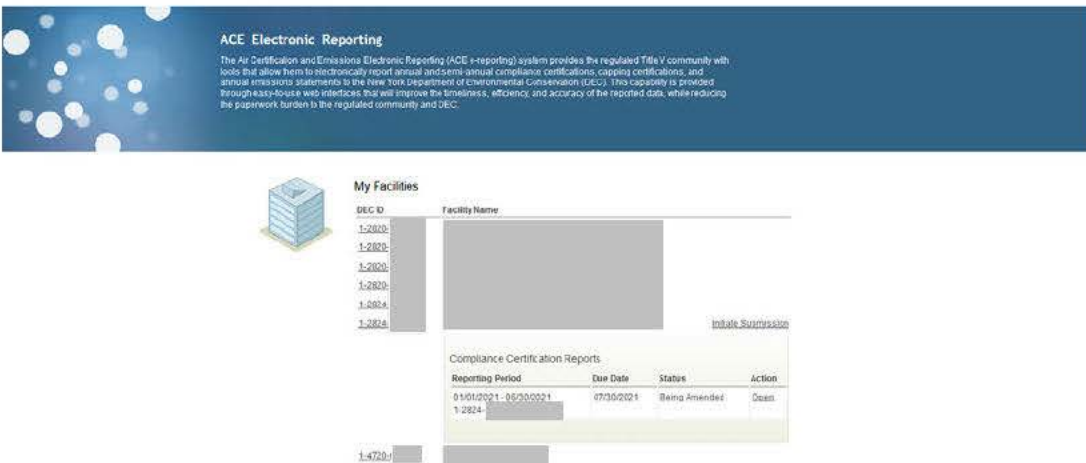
ACE Electronic Reporting

The Air Certification and Emissions Electronic Reporting (ACE e-reporting) system provides the regulated Title V community with tools that allow them to electronically report annual and semi-annual compliance certifications, capping certifications, and annual emissions statements to the New York Department of Environmental Conservation (DEC). This capability is provided through easy-to-use web interfaces that will improve the timeliness, efficiency, and accuracy of the reported data, while reducing the paperwork burden to the regulated community and DEC.

My Facilities

| DEC ID | Facility Name |
|---|---|
| 1-2820- | |
| 1-2820- | |
| 1-2820- | |
| 1-2820- | |
| 1-2824 | |
| 1-2824 | |

Initiate Submission

Compliance Certification Reports

| Reporting Period | Due Date | Status | Action |
|---|---|---|---|
| 01/01/2021 - 06/30/2021 1-2824- | 07/30/2021 | Being Amended | Open |

1-4720-